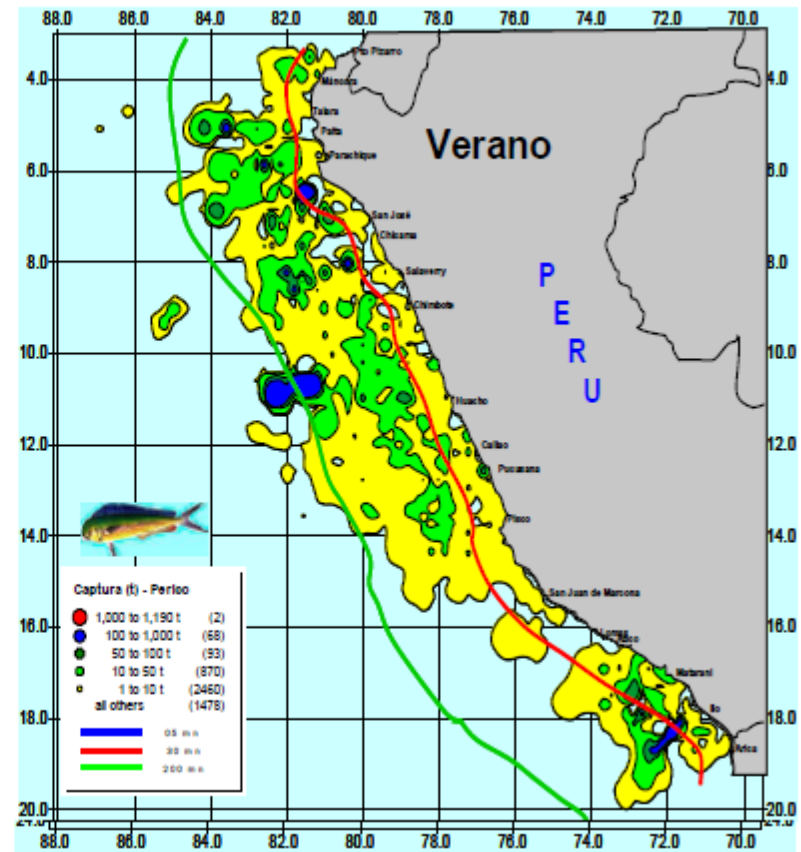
88.0 86.0 84.0 82.0 80.0 78.0 76.0 74.0 72.0 70.0

4.0
6.0
8.0
10.0
12.0
14.0
16.0
18.0
20.0

Pto Pizarro
Máncora
Talara
Paita
Parachique
San José
Chicama
Salaverry
Chimbote
Huacho
Callao
Pucusana
Pisco
San Juan de Marcona
Lomas
Atico
Matarani
Ilo
Arica

Verano

P
E
R
U

Captura (t) - Perico
1,000 to 1,190 t (2)
100 to 1,000 t (68)
50 to 100 t (93)
10 to 50 t (870)
1 to 10 t (2460)
all others (1478)
05 mn
30 mn
200 mn

88.0 86.0 84.0 82.0 80.0 78.0 76.0 74.0 72.0 70.0